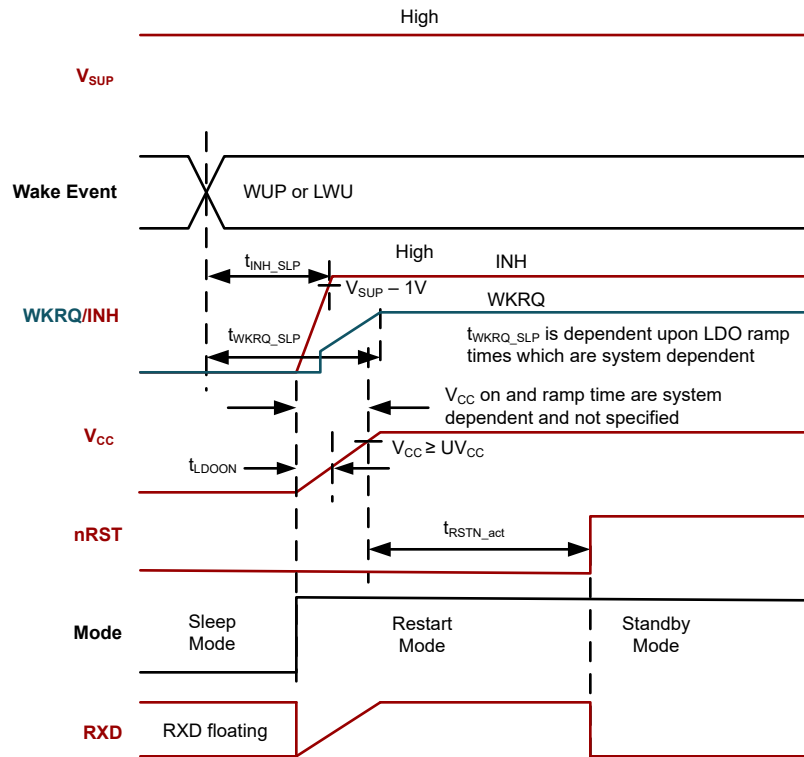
High

$V_{SUP}$

Wake Event

WUP or LWU

$t_{INH\_SLP}$

High

INH

$V_{SUP} - 1V$

WKRQ/INH

WKRQ

$t_{WKRQ\_SLP}$

$t_{WKRQ\_SLP}$ is dependent upon LDO ramp times which are system dependent

$V_{CC}$ on and ramp time are system dependent and not specified

$V_{CC}$

$V_{CC} \geq UV_{CC}$

$t_{LDOON}$

nRST

$t_{RSTN\_act}$

Mode

Sleep Mode

Restart Mode

Standby Mode

RXD

RXD floating